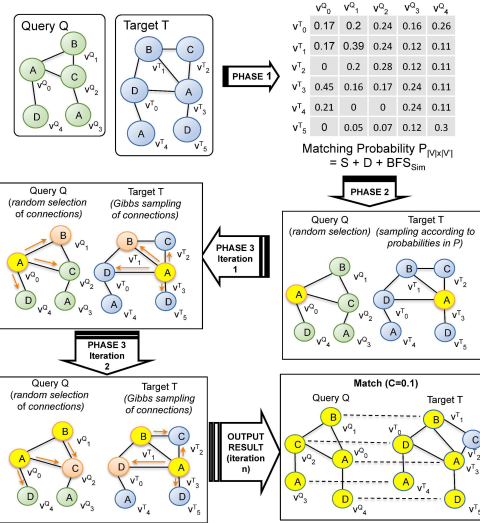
Query Q

B
$v^Q_1$
A
C
$v^Q_0$
$v^Q_2$
D
A
$v^Q_4$
$v^Q_3$

Target T

B
C
$v^T_1$
$v^T_2$
D
A
$v^T_0$
$v^T_3$
A
D
$v^T_4$
$v^T_5$

PHASE 1

| | $v^Q_0$ | $v^Q_1$ | $v^Q_2$ | $v^Q_3$ | $v^Q_4$ |
|---|---|---|---|---|---|
| $v^T_0$ | 0.17 | 0.2 | 0.24 | 0.16 | 0.26 |
| $v^T_1$ | 0.17 | 0.39 | 0.24 | 0.12 | 0.11 |
| $v^T_2$ | 0 | 0.2 | 0.28 | 0.12 | 0.11 |
| $v^T_3$ | 0.45 | 0.16 | 0.17 | 0.24 | 0.11 |
| $v^T_4$ | 0.21 | 0 | 0 | 0.24 | 0.11 |
| $v^T_5$ | 0 | 0.05 | 0.07 | 0.12 | 0.3 |

Matching Probability $P_{|V|x|V'|}$ = S + D + $BFS_{Sim}$

PHASE 2

Query Q
(random selection)

Target T
(sampling according to probabilities in P)

B
$v^Q_1$
A
C
$v^Q_0$
$v^Q_2$
D
A
$v^Q_4$
$v^Q_3$

B
C
$v^T_1$
$v^T_2$
D
A
$v^T_0$
$v^T_3$
A
D
$v^T_4$
$v^T_5$

PHASE 3
Iteration
1

Query Q
(random selection of connections)

Target T
(Gibbs sampling of connections)

B
$v^Q_1$
A
C
$v^Q_0$
$v^Q_2$
D
A
$v^Q_4$
$v^Q_3$

B
C
$v^T_1$
$v^T_2$
D
A
$v^T_0$
$v^T_3$
A
D
$v^T_4$
$v^T_5$

PHASE 3
Iteration
2

Query Q
(random selection of connections)

Target T
(Gibbs sampling of connections)

B
$v^Q_1$
A
C
$v^Q_0$
$v^Q_2$
D
A
$v^Q_4$
$v^Q_3$

B
C
$v^T_1$
$v^T_2$
D
A
$v^T_0$
$v^T_3$
A
D
$v^T_4$
$v^T_5$

OUTPUT
RESULT
(iteration
n)

Match (C=0.1)

Query Q

Target T

B
$v^Q_1$
C
$v^Q_2$
A
$v^Q_0$
A
$v^Q_3$
D
$v^Q_4$

B
$v^T_1$
C
$v^T_2$
D
$v^T_0$
A
$v^T_3$
A
$v^T_4$
D
$v^T_5$